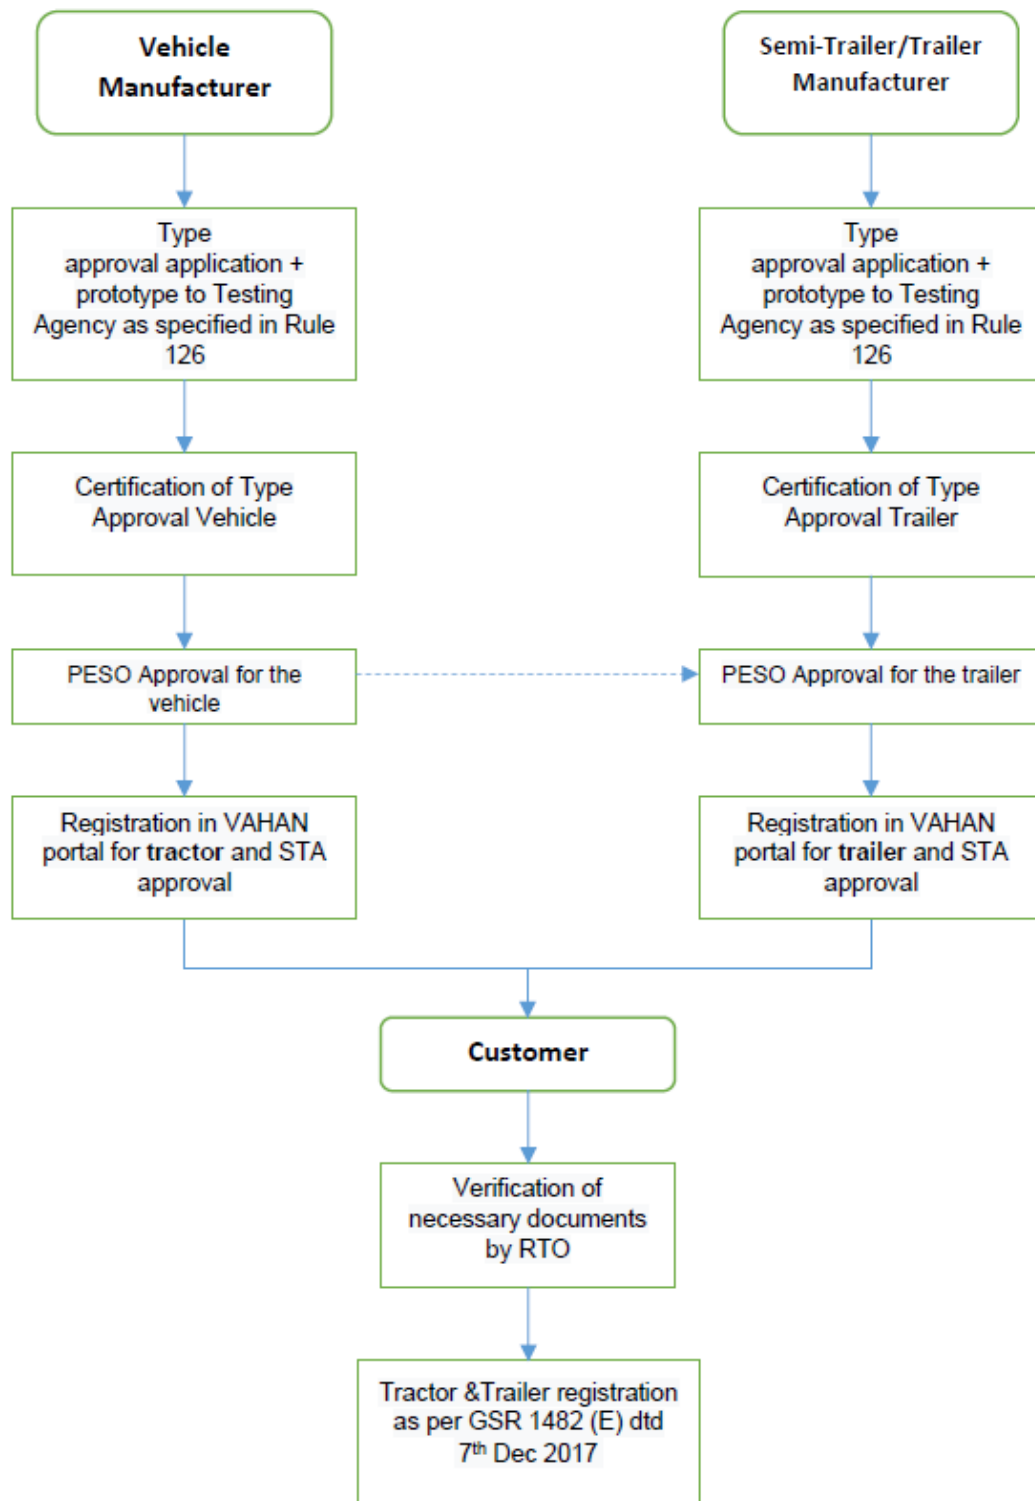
Vehicle Manufacturer

Type approval application + prototype to Testing Agency as specified in Rule 126

Certification of Type Approval Vehicle

PESO Approval for the vehicle

Registration in VAHAN portal for tractor and STA approval

Semi-Trailer/Trailer Manufacturer

Type approval application + prototype to Testing Agency as specified in Rule 126

Certification of Type Approval Trailer

PESO Approval for the trailer

Registration in VAHAN portal for trailer and STA approval

Customer

Verification of necessary documents by RTO

Tractor &Trailer registration as per GSR 1482 (E) dtd $7^{th}$ Dec 2017